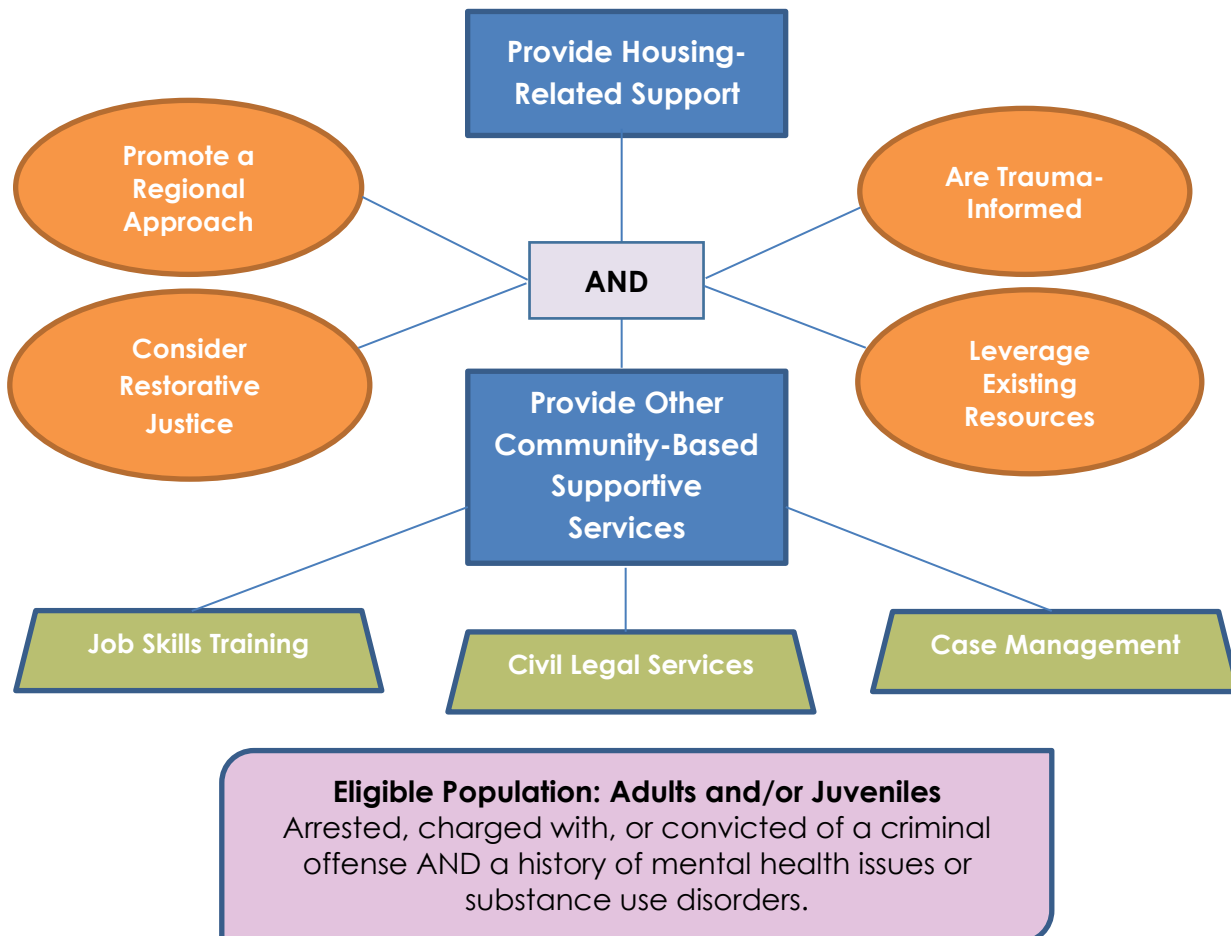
Provide Housing-Related Support

Promote a Regional Approach

Are Trauma-Informed

AND

Consider Restorative Justice

Leverage Existing Resources

Provide Other Community-Based Supportive Services

Job Skills Training

Civil Legal Services

Case Management

**Eligible Population: Adults and/or Juveniles**
Arrested, charged with, or convicted of a criminal offense AND a history of mental health issues or substance use disorders.